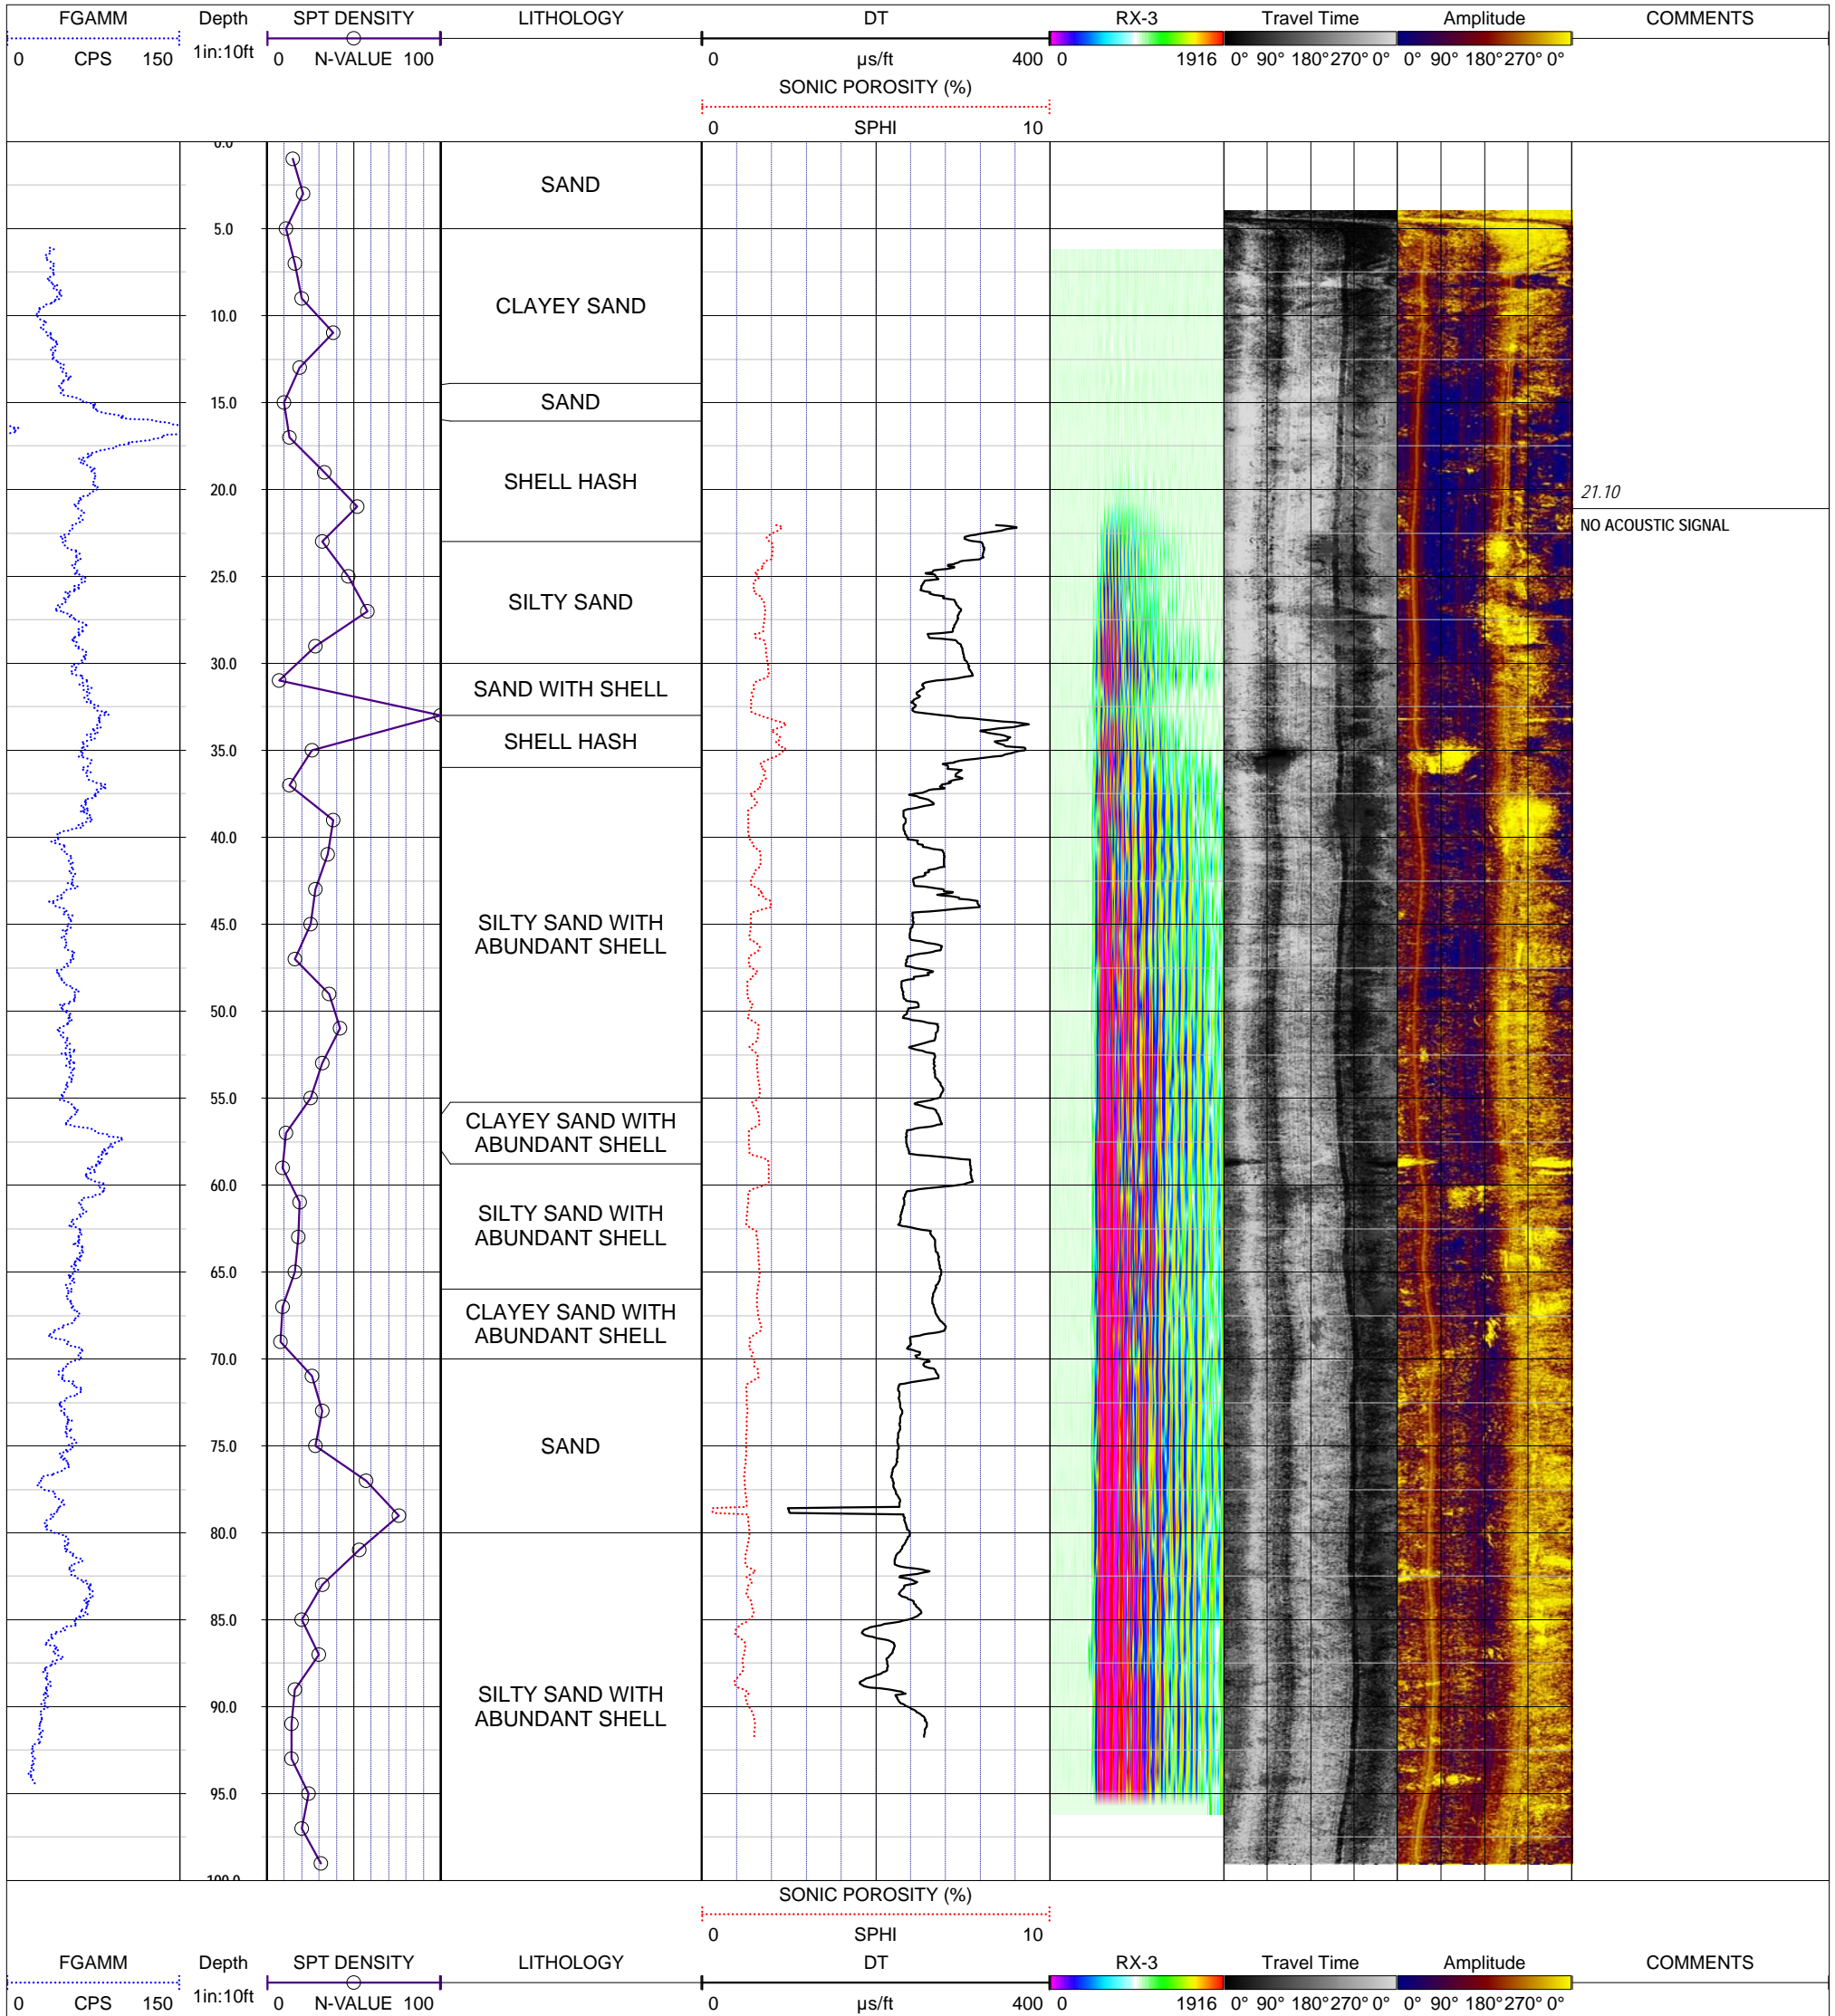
FGAMM
0 CPS 150

Depth
1in:10ft

SPT DENSITY
0 N-VALUE 100

LITHOLOGY

DT
0 μs/ft 400

SONIC POROSITY (%)
0 SPHI 10

RX-3
0 1916

Travel Time
0° 90° 180° 270° 0°

Amplitude
0° 90° 180° 270° 0°

COMMENTS

0.0
5.0
10.0
15.0
20.0
25.0
30.0
35.0
40.0
45.0
50.0
55.0
60.0
65.0
70.0
75.0
80.0
85.0
90.0
95.0
100.0

SAND

CLAYEY SAND

SAND

SHELL HASH

SILTY SAND

SAND WITH SHELL

SHELL HASH

SILTY SAND WITH ABUNDANT SHELL

CLAYEY SAND WITH ABUNDANT SHELL

SILTY SAND WITH ABUNDANT SHELL

CLAYEY SAND WITH ABUNDANT SHELL

SAND

SILTY SAND WITH ABUNDANT SHELL

21.10
NO ACOUSTIC SIGNAL

SONIC POROSITY (%)
0 SPHI 10

FGAMM
0 CPS 150

Depth
1in:10ft

SPT DENSITY
0 N-VALUE 100

LITHOLOGY

DT
0 μs/ft 400

RX-3
0 1916

Travel Time
0° 90° 180° 270° 0°

Amplitude
0° 90° 180° 270° 0°

COMMENTS